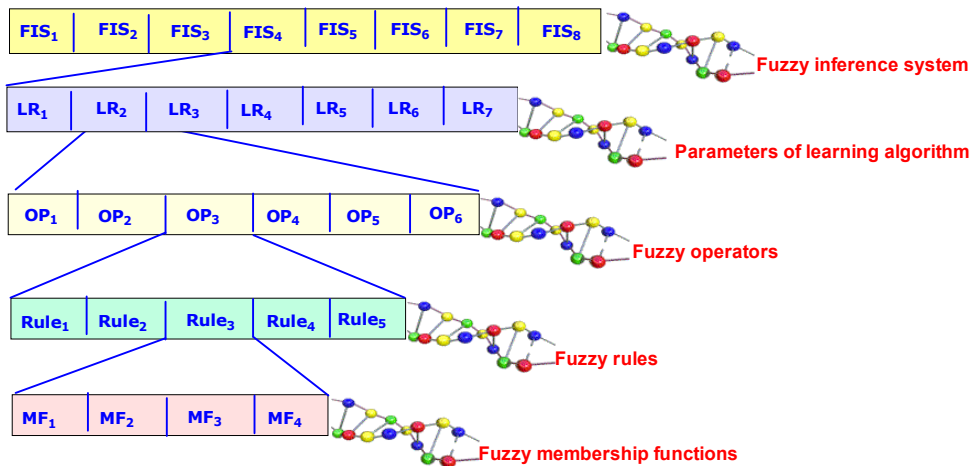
| $FIS_1$ | $FIS_2$ | $FIS_3$ | $FIS_4$ | $FIS_5$ | $FIS_6$ | $FIS_7$ | $FIS_8$ |
|---|---|---|---|---|---|---|---|

Fuzzy inference system

| $LR_1$ | $LR_2$ | $LR_3$ | $LR_4$ | $LR_5$ | $LR_6$ | $LR_7$ |
|---|---|---|---|---|---|---|

Parameters of learning algorithm

| $OP_1$ | $OP_2$ | $OP_3$ | $OP_4$ | $OP_5$ | $OP_6$ |
|---|---|---|---|---|---|

Fuzzy operators

| $Rule_1$ | $Rule_2$ | $Rule_3$ | $Rule_4$ | $Rule_5$ |
|---|---|---|---|---|

Fuzzy rules

| $MF_1$ | $MF_2$ | $MF_3$ | $MF_4$ |
|---|---|---|---|

Fuzzy membership functions